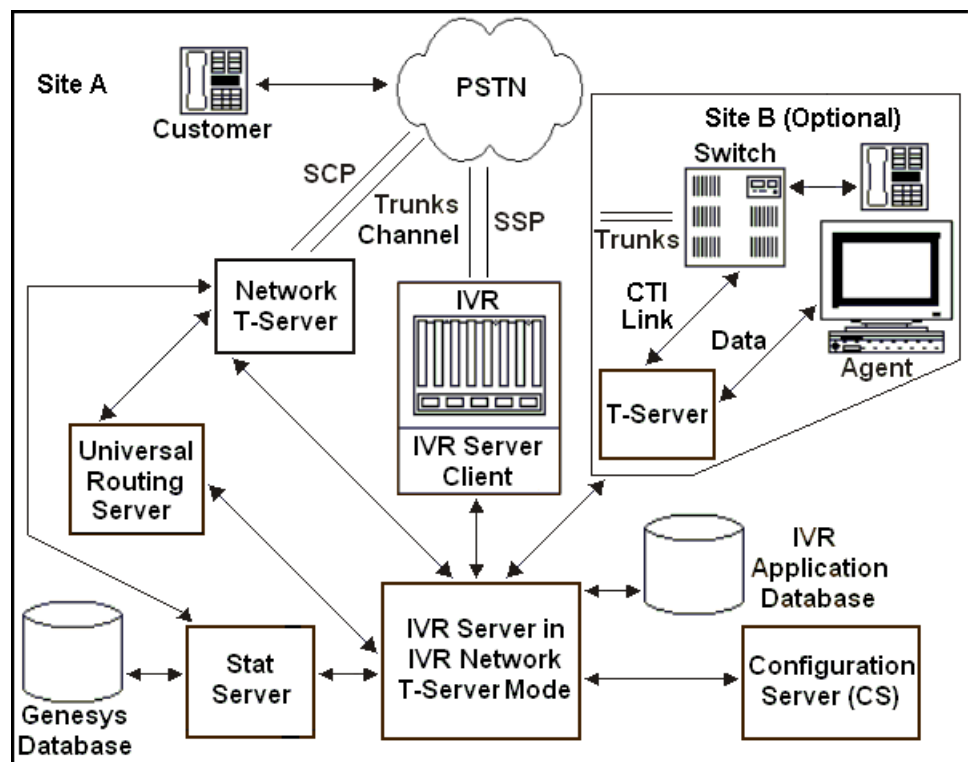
Site A

Customer

PSTN

Site B (Optional)

Switch

SCP

Trunks Channel

SSP

Trunks

Network T-Server

IVR

CTI Link

Data

Agent

T-Server

Universal Routing Server

IVR Server Client

IVR Application Database

IVR Server in IVR Network T-Server Mode

Stat Server

Configuration Server (CS)

Genesys Database